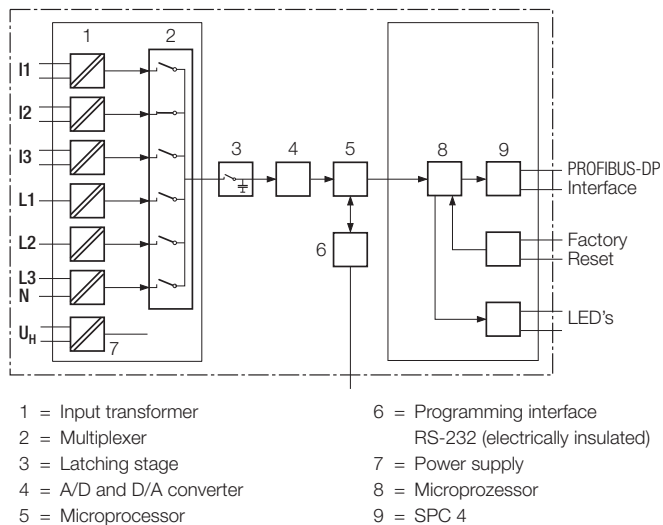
1
2
I1
I2
I3
L1
L2
L3
N
$U_H$
7
3
4
5
6
8
9
PROFIBUS-DP Interface
Factory Reset
LED's

1 = Input transformer
2 = Multiplexer
3 = Latching stage
4 = A/D and D/A converter
5 = Microprocessor

6 = Programming interface RS-232 (electrically insulated)
7 = Power supply
8 = Microprozessor
9 = SPC 4